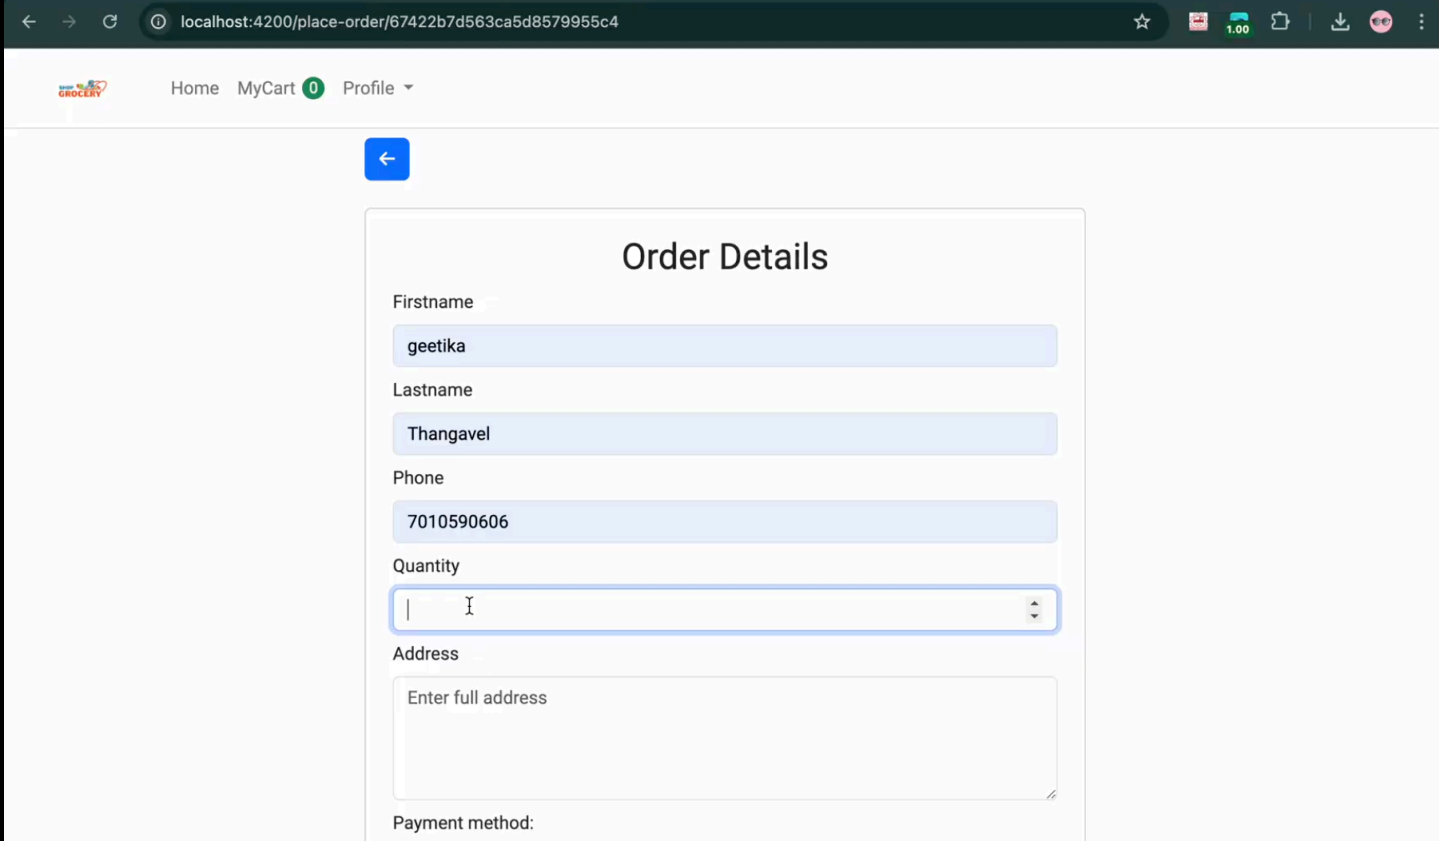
localhost:4200/place-order/67422b7d563ca5d8579955c4

1.00

GROCERY

Home MyCart 0 Profile

Order Details

Firstname

geetika

Lastname

Thangavel

Phone

7010590606

Quantity

Address

Enter full address

Payment method: